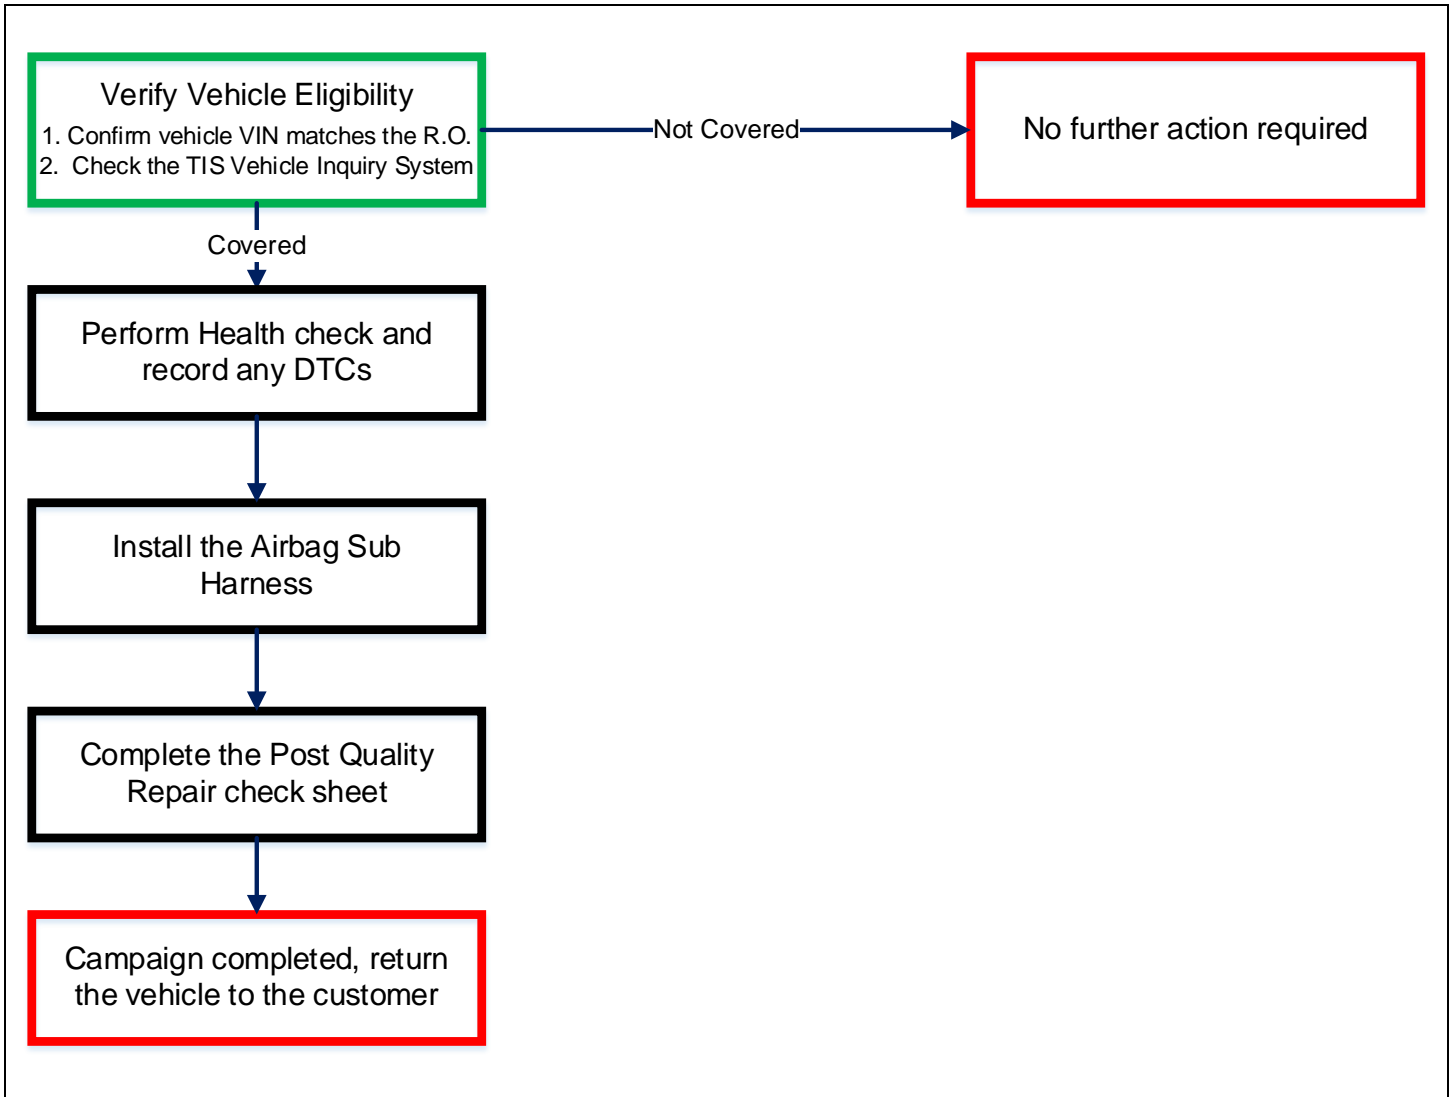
Verify Vehicle Eligibility
1. Confirm vehicle VIN matches the R.O.
2. Check the TIS Vehicle Inquiry System

Not Covered

No further action required

Covered

Perform Health check and record any DTCs

Install the Airbag Sub Harness

Complete the Post Quality Repair check sheet

Campaign completed, return the vehicle to the customer